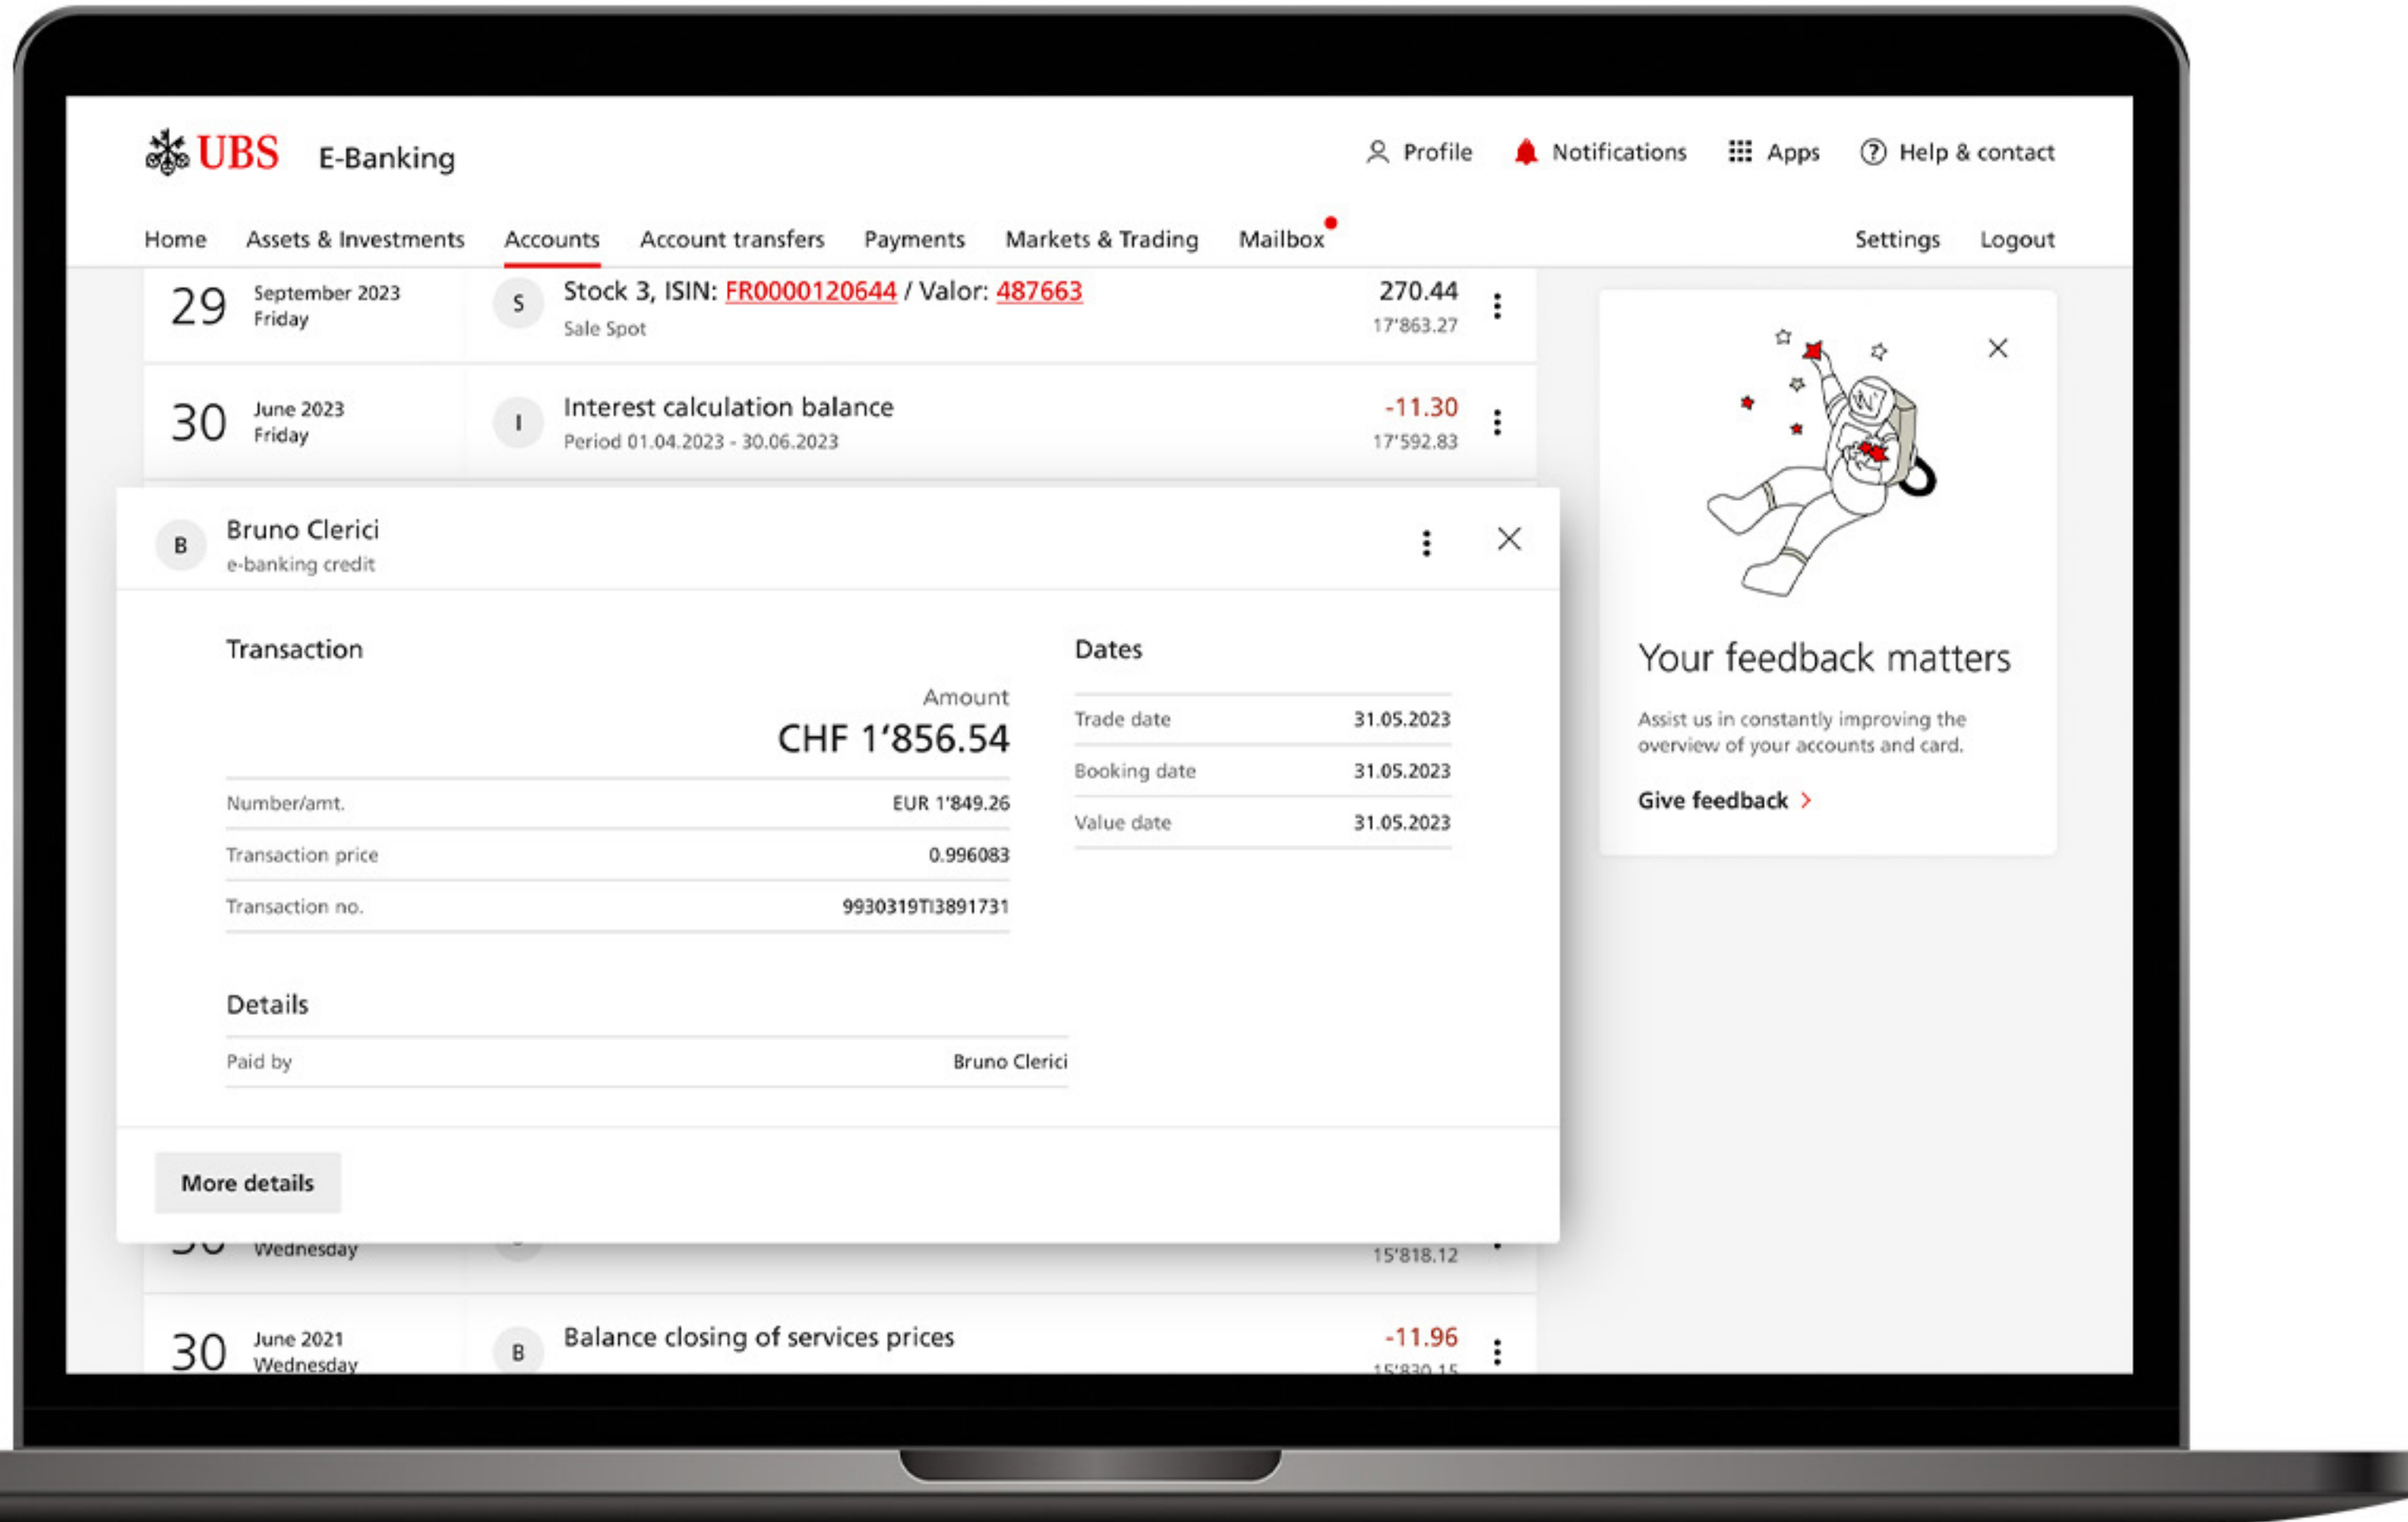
UBS E-Banking

Profile Notifications Apps Help & contact

Home Assets & Investments Accounts Account transfers Payments Markets & Trading Mailbox Settings Logout

29 September 2023 Friday
S Stock 3, ISIN: FR0000120644 / Valor: 487663
Sale Spot
270.44
17'863.27

30 June 2023 Friday
I Interest calculation balance
Period 01.04.2023 - 30.06.2023
-11.30
17'592.83

B Bruno Clerici
e-banking credit

Transaction

Amount
CHF 1'856.54

| | |
|---|---|
| Number/amt. | EUR 1'849.26 |
| Transaction price | 0.996083 |
| Transaction no. | 9930319TI3891731 |

Dates

| | |
|---|---|
| Trade date | 31.05.2023 |
| Booking date | 31.05.2023 |
| Value date | 31.05.2023 |

Details

| | |
|---|---|
| Paid by | Bruno Clerici |

More details

Wednesday
15'818.12

30 June 2021 Wednesday
B Balance closing of services prices
-11.96
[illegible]

Your feedback matters

Assist us in constantly improving the overview of your accounts and card.

Give feedback